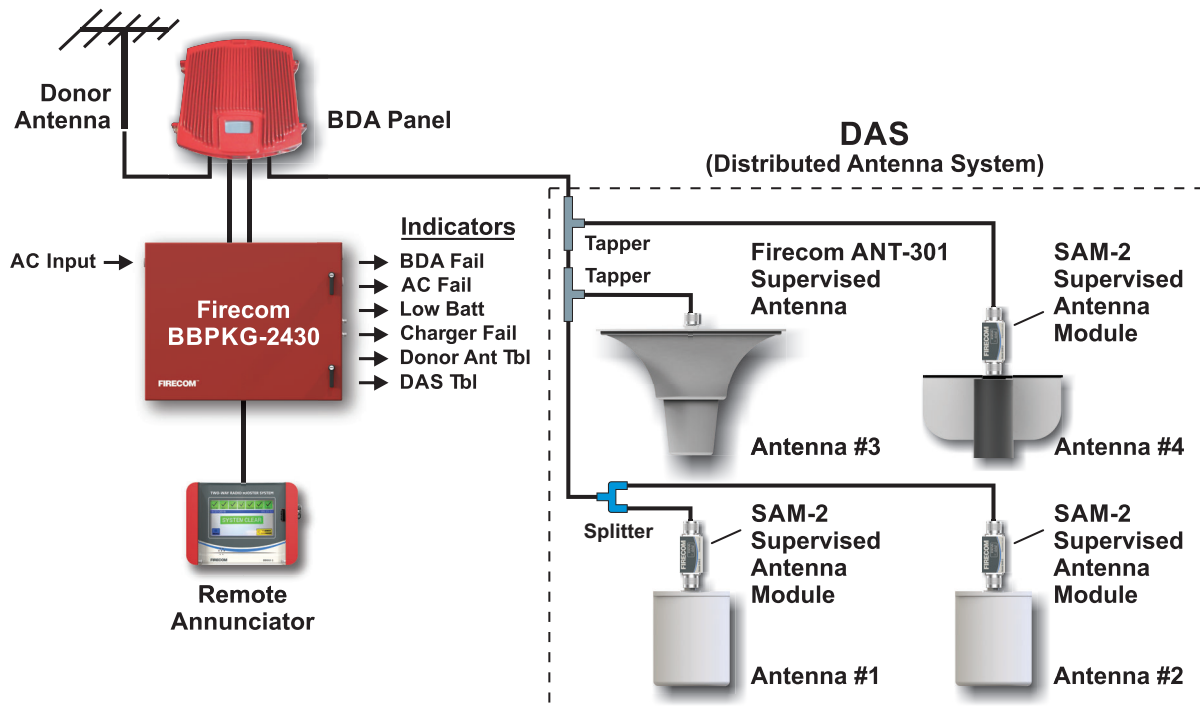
Donor Antenna

BDA Panel

DAS
(Distributed Antenna System)

AC Input

Firecom
BBPKG-2430

FIRECOM

Indicators
BDA Fail
AC Fail
Low Batt
Charger Fail
Donor Ant Tbl
DAS Tbl

TWO-WAY RADIO AMPLIFIER SYSTEM
SYSTEM CLEAR
FIRECOM

Remote Annunciator

Tapper
Tapper

Firecom ANT-301 Supervised Antenna

SAM-2 Supervised Antenna Module

FIRECOM

Antenna #3

Antenna #4

Splitter

SAM-2 Supervised Antenna Module

SAM-2 Supervised Antenna Module

Antenna #1

Antenna #2